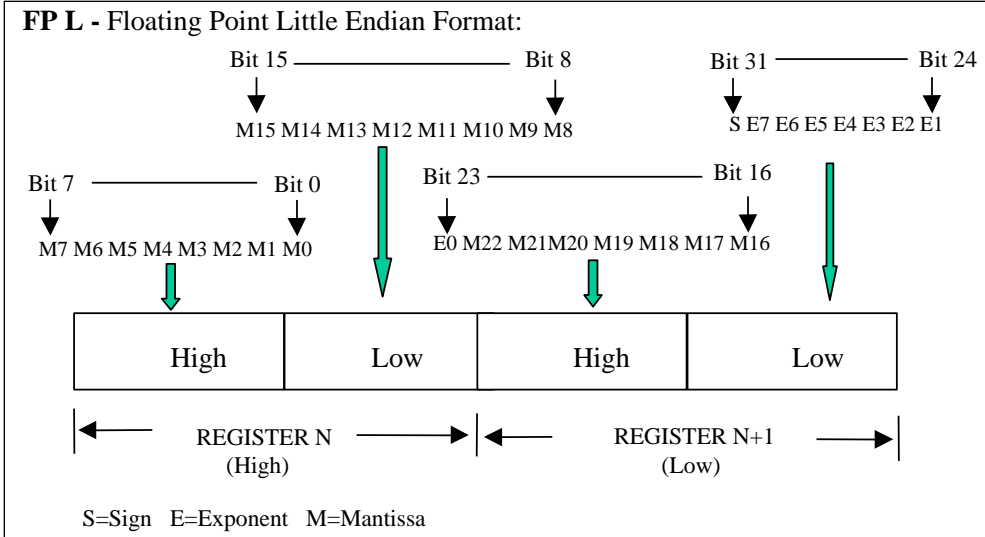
**FP L -** Floating Point Little Endian Format:

Bit 15 Bit 8

M15 M14 M13 M12 M11 M10 M9 M8

Bit 31 Bit 24

S E7 E6 E5 E4 E3 E2 E1

Bit 7 Bit 0

M7 M6 M5 M4 M3 M2 M1 M0

Bit 23 Bit 16

E0 M22 M21M20 M19 M18 M17 M16

| High | Low | High | Low |
|---|---|---|---|

REGISTER N
(High)

REGISTER N+1
(Low)

S=Sign E=Exponent M=Mantissa